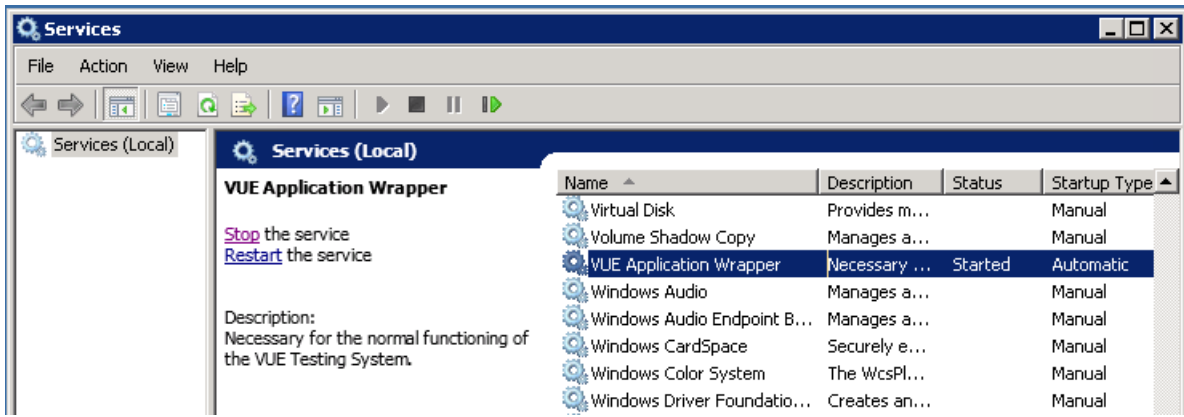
Services

File Action View Help

Services (Local)

Services (Local)

VUE Application Wrapper

Stop the service
Restart the service

Description:
Necessary for the normal functioning of the VUE Testing System.

| Name | Description | Status | Startup Type |
|---|---|---|---|
| Virtual Disk | Provides m... | | Manual |
| Volume Shadow Copy | Manages a... | | Manual |
| VUE Application Wrapper | Necessary ... | Started | Automatic |
| Windows Audio | Manages a... | | Manual |
| Windows Audio Endpoint B... | Manages a... | | Manual |
| Windows CardSpace | Securely e... | | Manual |
| Windows Color System | The WcsPl... | | Manual |
| Windows Driver Foundatio... | Creates an... | | Manual |